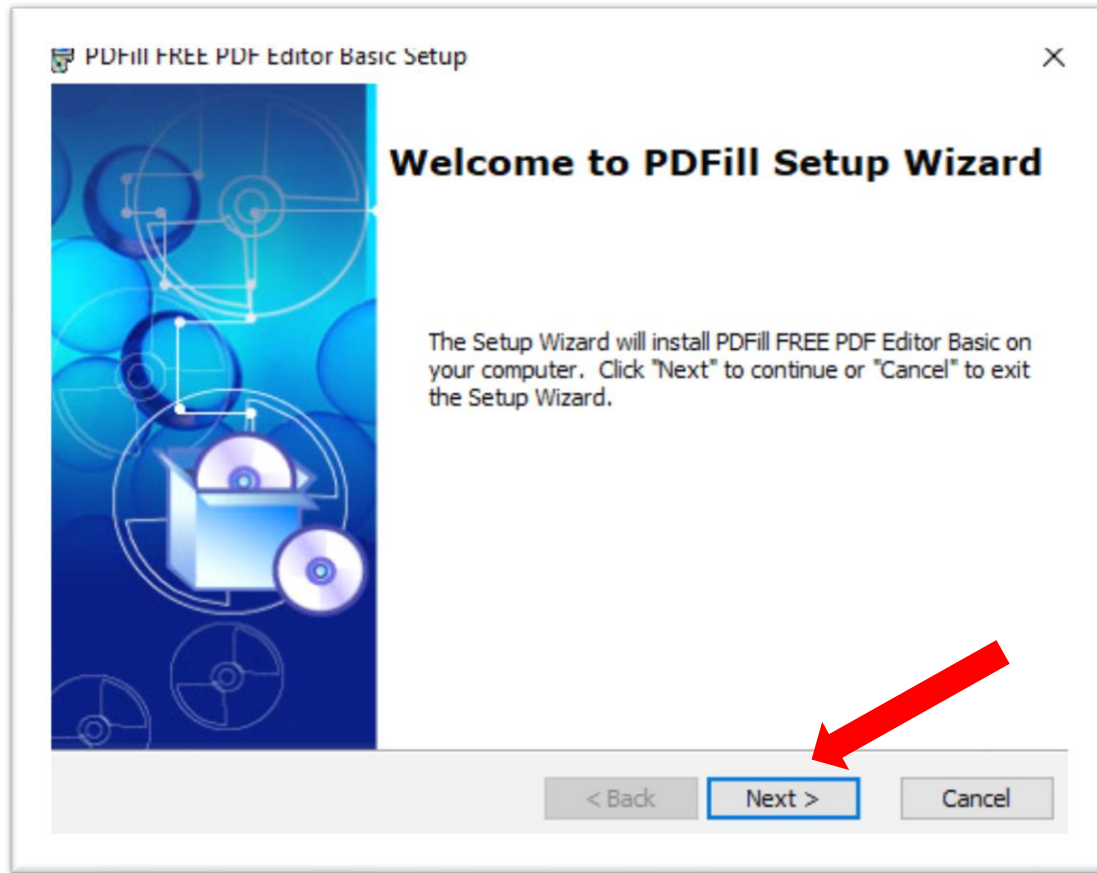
PDFill FREE PDF Editor Basic Setup

×

Welcome to PDFill Setup Wizard

The Setup Wizard will install PDFill FREE PDF Editor Basic on your computer. Click "Next" to continue or "Cancel" to exit the Setup Wizard.

< Back

Next >

Cancel